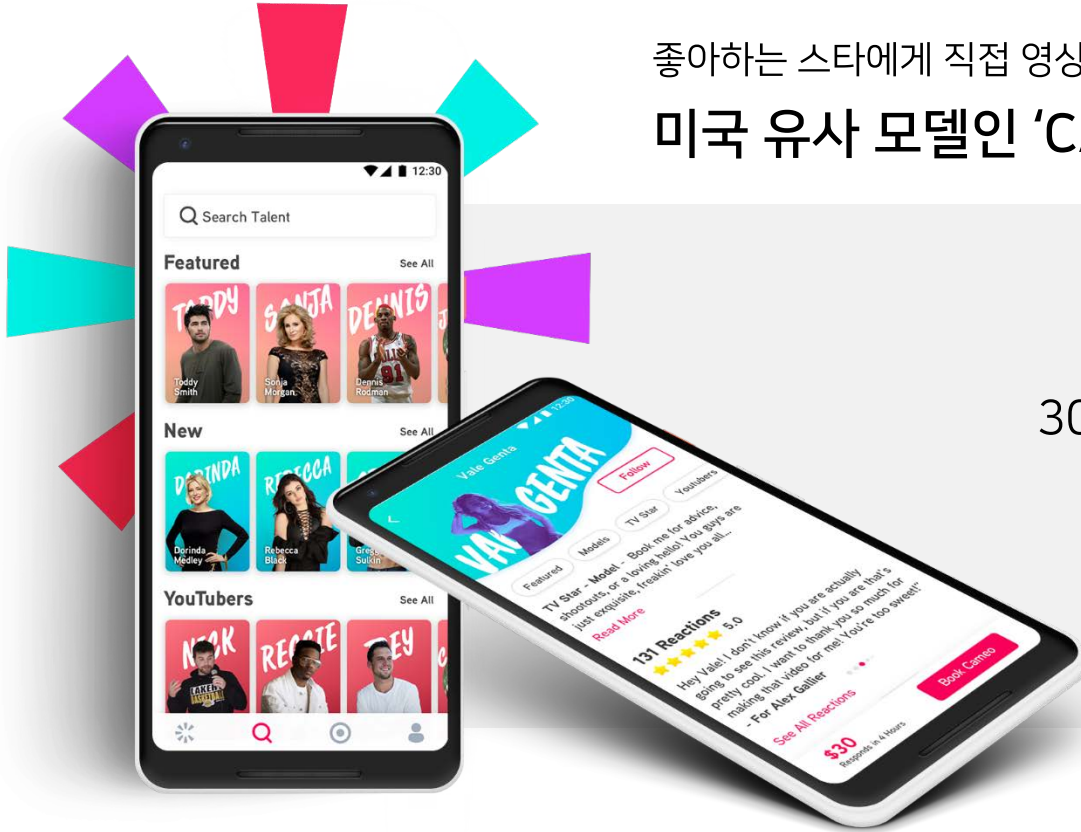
좋아하는 스타에게 직접 영상

미국 유사 모델인 'C

30

12:30

Search Talent

Featured

See All

TODDY

Toddy Smith

SANJA

Sonja Morgan

DENNIS

Dennis Rodman

New

See All

DORINDA

Dorinda Medley

REBECCA

Rebecca Black

Gregg Sulkin

YouTubers

See All

NICK

REGGIE

JOEY

12:30

Vale Genta

VALE GENTA

Follow

Featured

Models

TV Star

Youtubers

TV Star - Model - Book me for advice, shootouts, or a loving hello! You guys are just exquisite, freakin' love you all...

Read More

131 Reactions

5.0

Hey Vale! I don't know if you are actually going to see this review, but if you are that's pretty cool. I want to thank you so much for making that video for me! You're too sweet!"

- For Alex Gallier

See All Reactions

$30

Responds in 4 Hours

Book Cameo